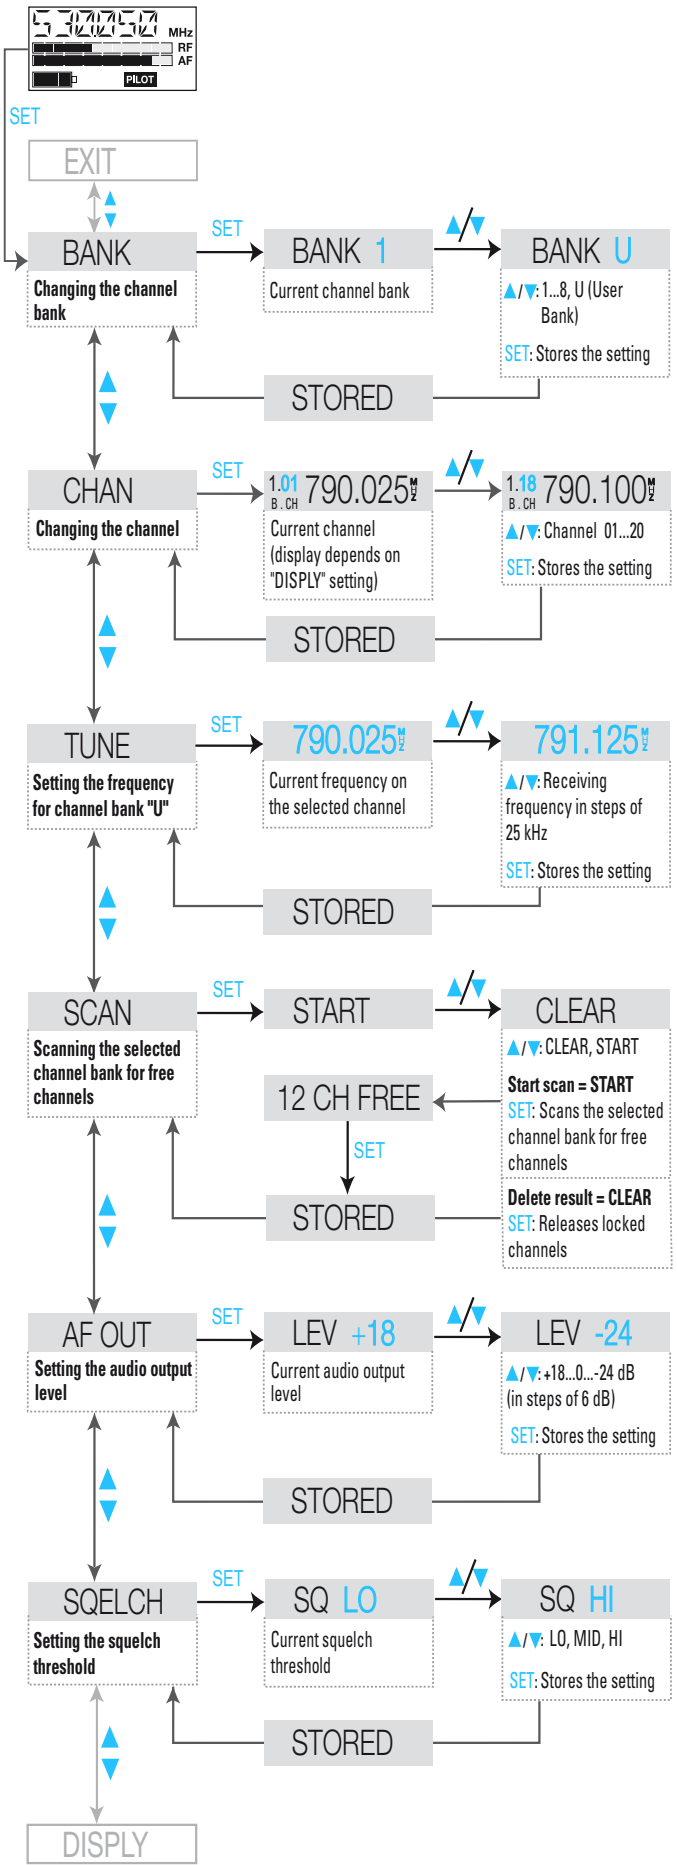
530.250 MHz
RF
AF
PILOT

SET

EXIT

BANK
Changing the channel bank

SET

BANK 1
Current channel bank

▲/▼

BANK U
▲/▼: 1...8, U (User Bank)
SET: Stores the setting

STORED

CHAN
Changing the channel

SET

1.01 B.CH 790.025 MHz
Current channel (display depends on "DISPLY" setting)

▲/▼

1.18 B.CH 790.100 MHz
▲/▼: Channel 01...20
SET: Stores the setting

STORED

TUNE
Setting the frequency for channel bank "U"

SET

790.025 MHz
Current frequency on the selected channel

▲/▼

791.125 MHz
▲/▼: Receiving frequency in steps of 25 kHz
SET: Stores the setting

STORED

SCAN
Scanning the selected channel bank for free channels

SET

START

▲/▼

CLEAR
▲/▼: CLEAR, START
Start scan = START
SET: Scans the selected channel bank for free channels

12 CH FREE

SET

STORED

Delete result = CLEAR
SET: Releases locked channels

AF OUT
Setting the audio output level

SET

LEV +18
Current audio output level

▲/▼

LEV -24
▲/▼: +18...0...-24 dB (in steps of 6 dB)
SET: Stores the setting

STORED

SQELCH
Setting the squelch threshold

SET

SQ LO
Current squelch threshold

▲/▼

SQ HI
▲/▼: LO, MID, HI
SET: Stores the setting

STORED

DISPLY